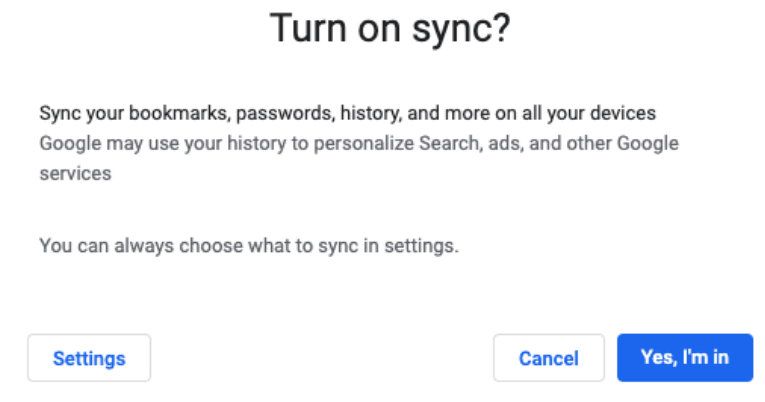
Turn on sync?

Sync your bookmarks, passwords, history, and more on all your devices
Google may use your history to personalize Search, ads, and other Google services

You can always choose what to sync in settings.

Settings

Cancel

Yes, I'm in